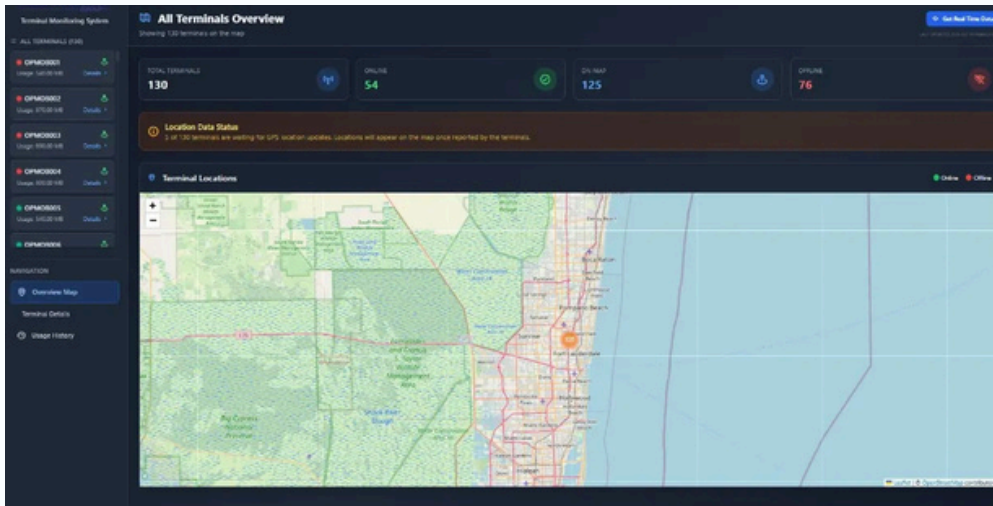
Terminal Monitoring System

ALL TERMINALS (130)

OPMO0001
Usage: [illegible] Details

OPMO0002
Usage: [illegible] Details

OPMO0003
Usage: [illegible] Details

OPMO0004
Usage: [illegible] Details

OPMO0005
Usage: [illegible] Details

OPMO0006

NAVIGATION

Overview Map

Terminal Details

Usage History

All Terminals Overview

Showing 130 terminals on the map

Get Real Time Data

TOTAL TERMINALS
130

ONLINE
54

ON MAP
125

OFFLINE
76

Location Data Status
5 of 130 terminals are waiting for GPS location updates. Locations will appear on the map once reported by the terminals.

Terminal Locations

Online Offline

+
−

Big Cypress National Preserve

Shark River Slough

Boca Raton

Pompano Beach

Fort Lauderdale

Hollywood

125

Leaflet | © OpenStreetMap contributors